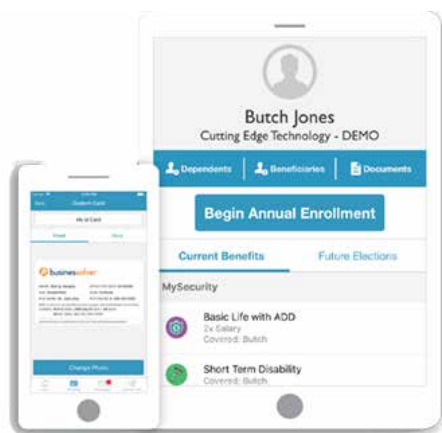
Butch Jones
Cutting Edge Technology - DEMO

Dependents
Beneficiaries
Documents

Begin Annual Enrollment

Current Benefits
Future Elections

MySecurity

Basic Life with ADD
2x Salary
Covered: Butch

Short Term Disability
Covered: Butch

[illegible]

businessolver

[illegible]

Change Photo